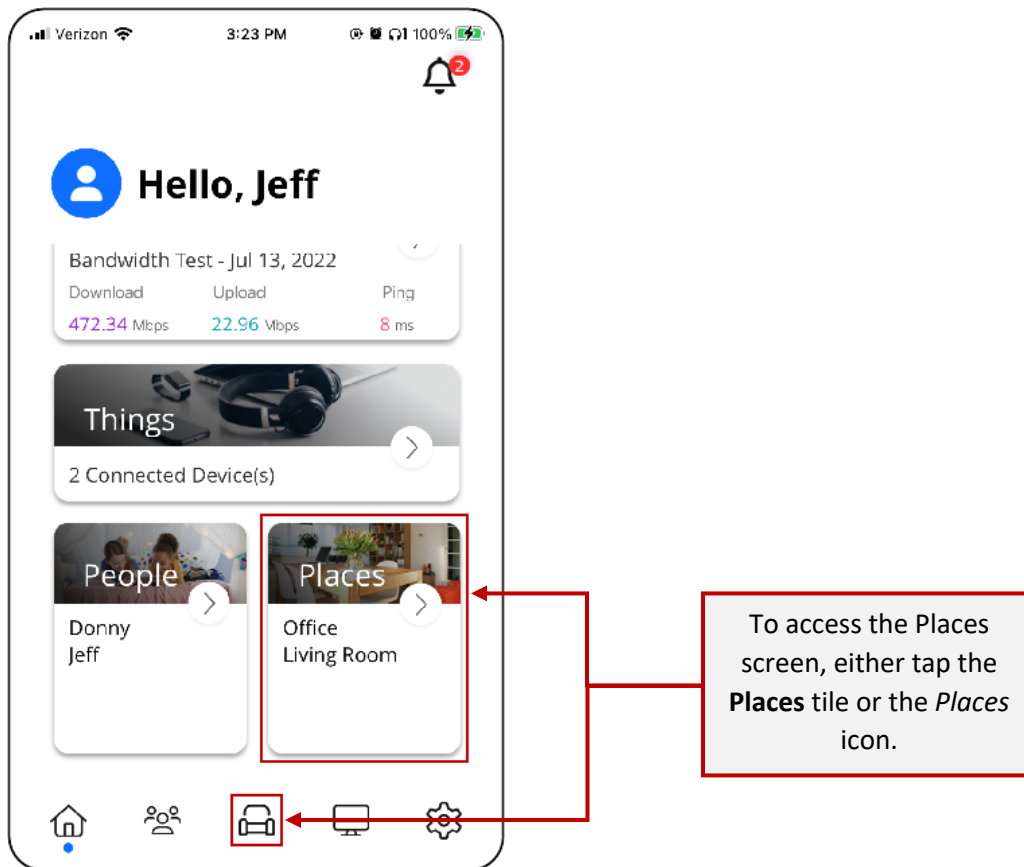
Verizon 3:23 PM 100%

2

Hello, Jeff

Bandwidth Test - Jul 13, 2022

| Download | Upload | Ping |
|---|---|---|
| 472.34 Mbps | 22.96 Mbps | 8 ms |

Things

2 Connected Device(s)

People

Donny
Jeff

Places

Office
Living Room

To access the Places screen, either tap the **Places** tile or the *Places* icon.